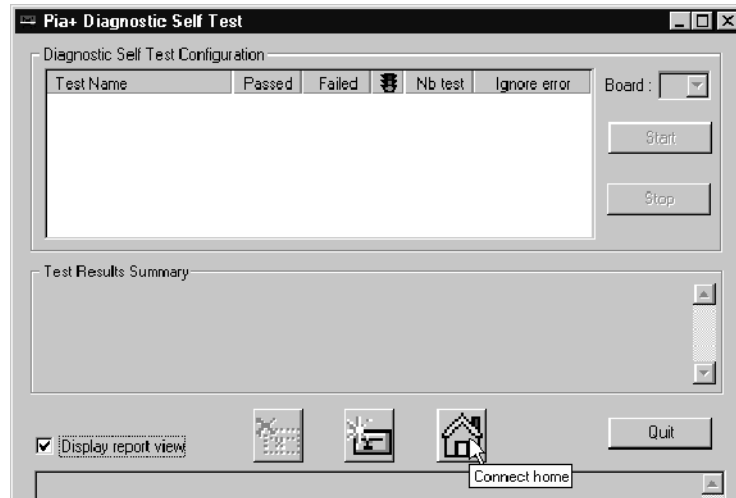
Pia+ Diagnostic Self Test

Diagnostic Self Test Configuration

| Test Name | Passed | Failed | | Nb test | Ignore error |
|---|---|---|---|---|---|

Board :

Start

Stop

Test Results Summary

Display report view

Quit

Connect home